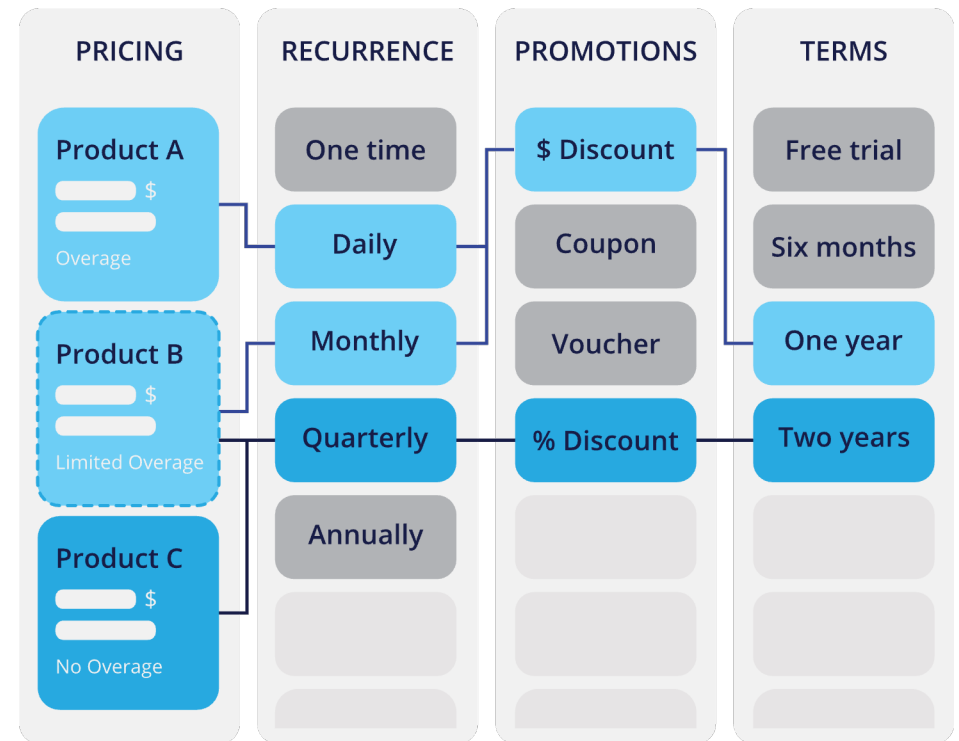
PRICING

Product A
$
Overage

Product B
$
Limited Overage

Product C
$
No Overage

RECURRENCE

One time

Daily

Monthly

Quarterly

Annually

PROMOTIONS

$ Discount

Coupon

Voucher

% Discount

TERMS

Free trial

Six months

One year

Two years